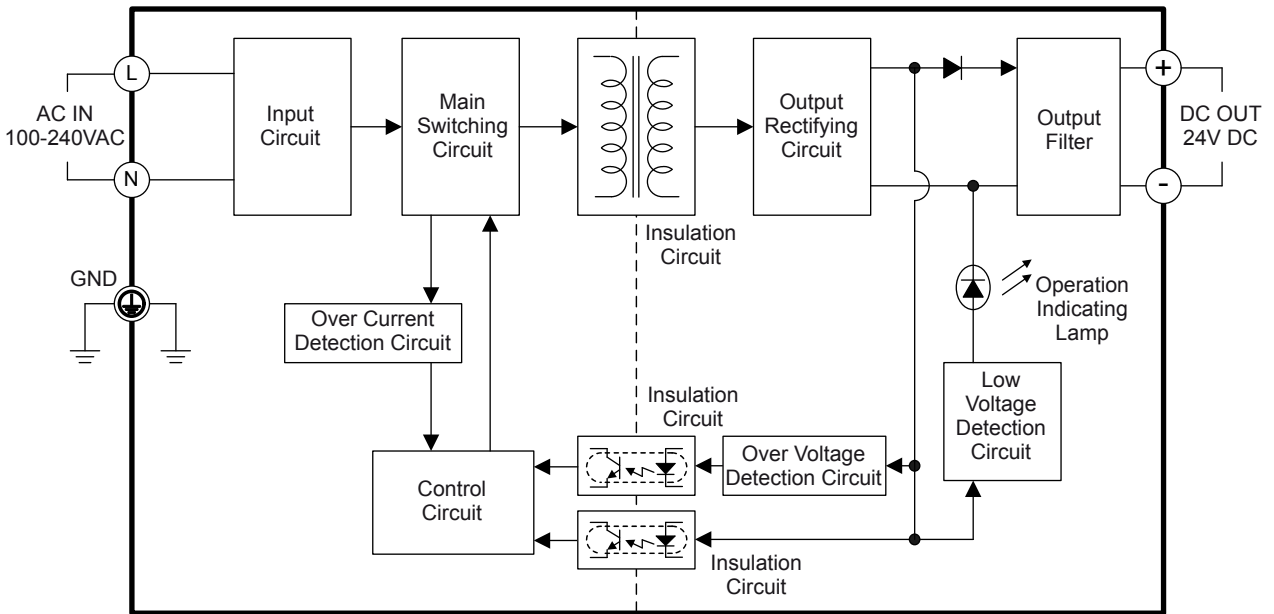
L

AC IN
100-240VAC

N

GND

Input Circuit

Main Switching Circuit

Insulation Circuit

Output Rectifying Circuit

Output Filter

+

DC OUT
24V DC

-

Over Current Detection Circuit

Operation Indicating Lamp

Insulation Circuit

Low Voltage Detection Circuit

Control Circuit

Over Voltage Detection Circuit

Insulation Circuit